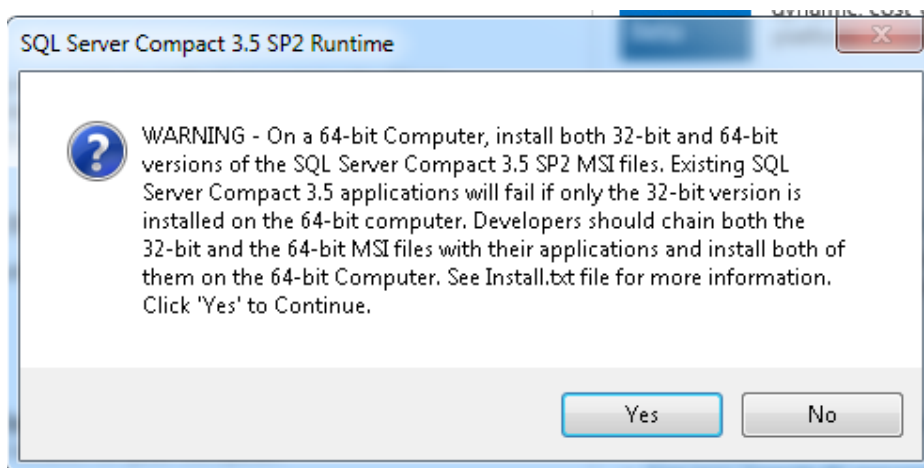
SQL Server Compact 3.5 SP2 Runtime

WARNING - On a 64-bit Computer, install both 32-bit and 64-bit versions of the SQL Server Compact 3.5 SP2 MSI files. Existing SQL Server Compact 3.5 applications will fail if only the 32-bit version is installed on the 64-bit computer. Developers should chain both the 32-bit and the 64-bit MSI files with their applications and install both of them on the 64-bit Computer. See Install.txt file for more information. Click 'Yes' to Continue.

Yes

No